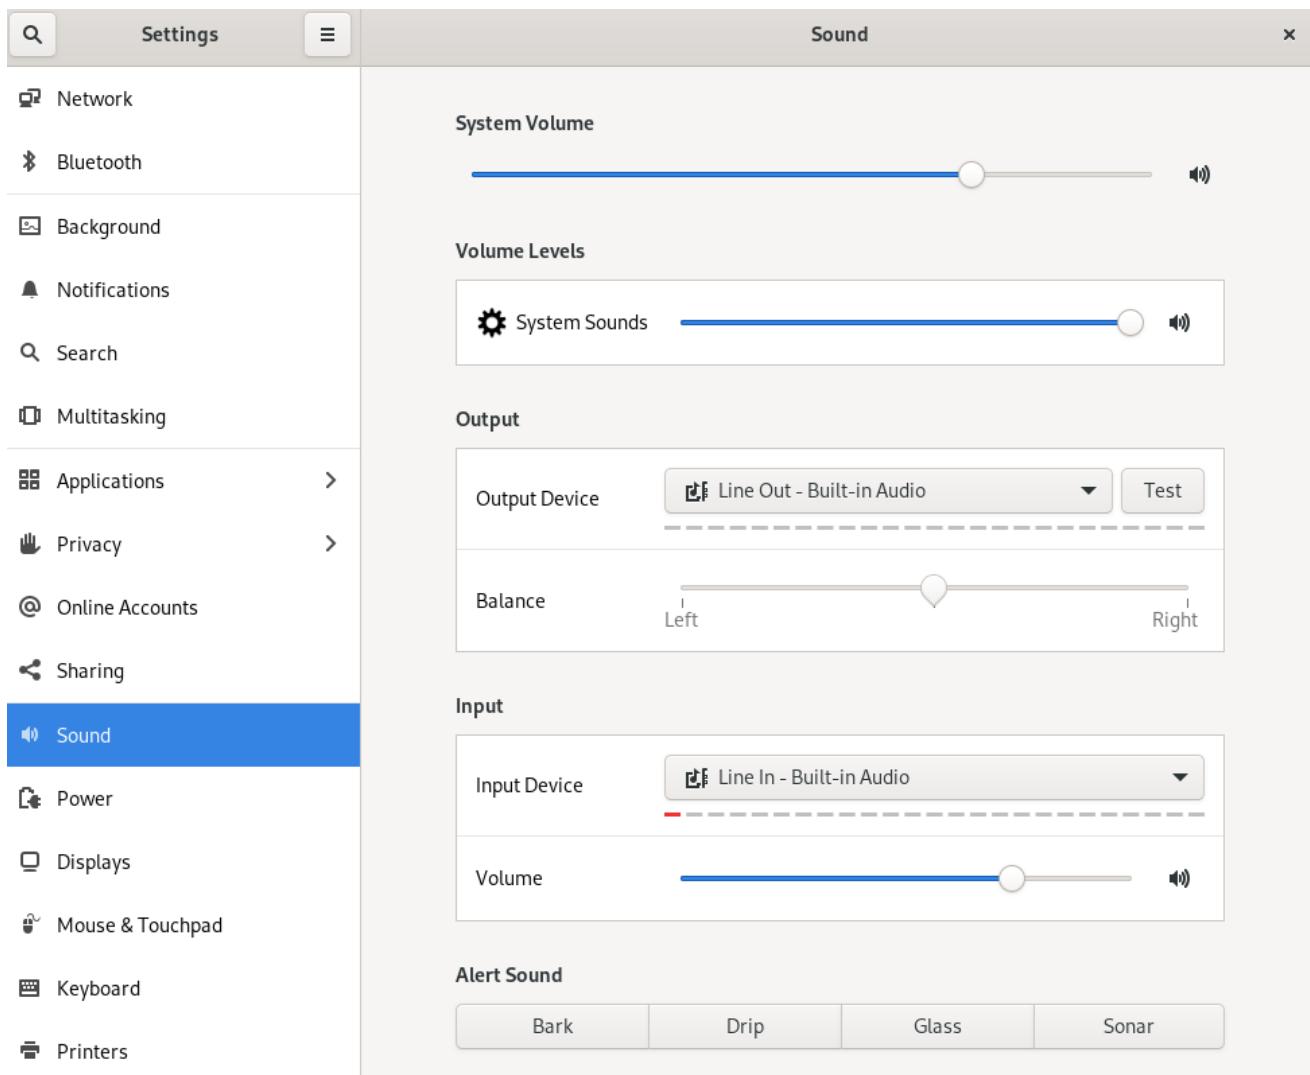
Settings

Sound

×

Network
Bluetooth
Background
Notifications
Search
Multitasking
Applications
Privacy
Online Accounts
Sharing
Sound
Power
Displays
Mouse & Touchpad
Keyboard
Printers

System Volume

Volume Levels

System Sounds

Output

Output Device
Line Out - Built-in Audio
Test

Balance
Left
Right

Input

Input Device
Line In - Built-in Audio

Volume

Alert Sound

| Bark | Drip | Glass | Sonar |
|---|---|---|---|